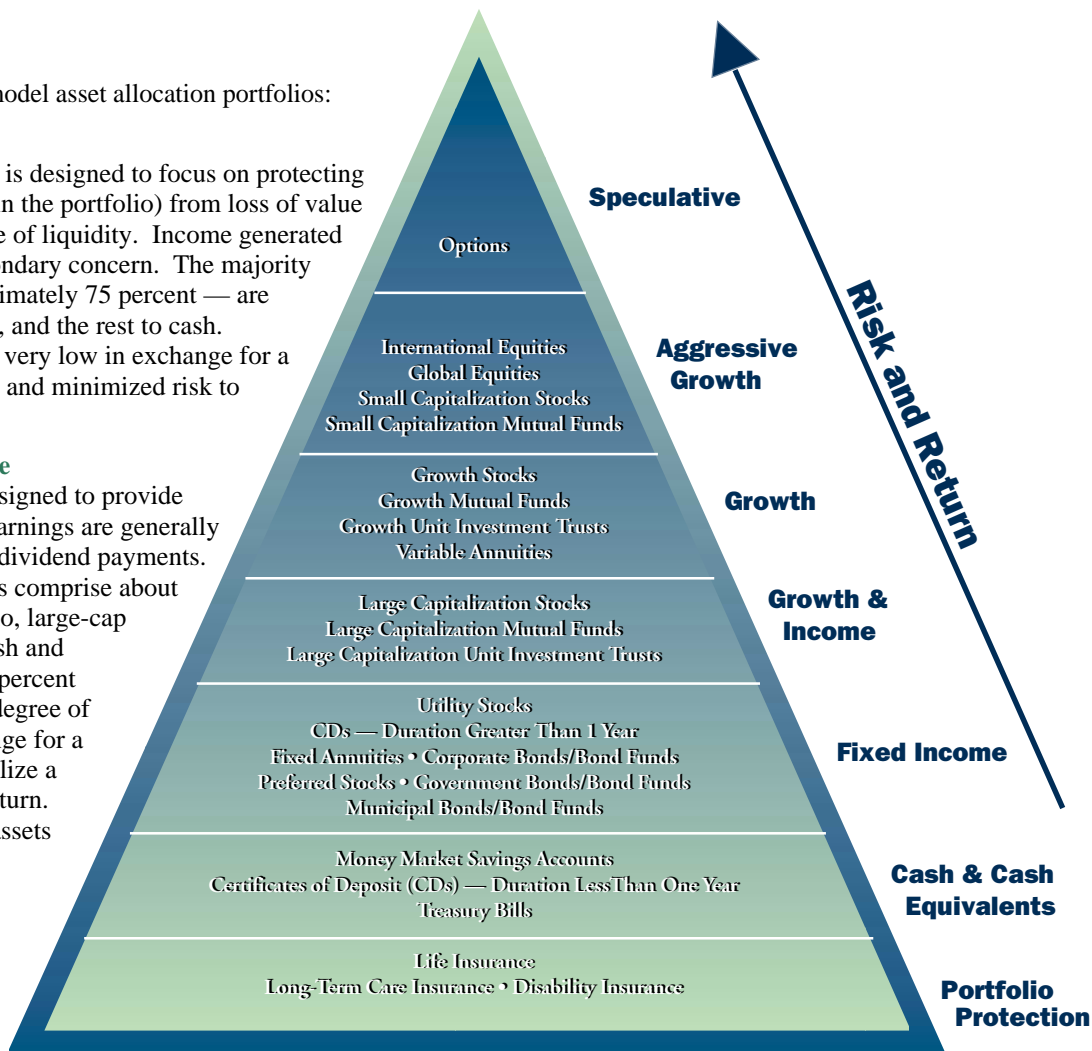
model asset allocation portfolios:

is designed to focus on protecting n the portfolio) from loss of value e of liquidity. Income generated ndary concern. The majority imately 75 percent — are , and the rest to cash. very low in exchange for a and minimized risk to

e
signed to provide arnings are generally dividend payments. s comprise about o, large-cap sh and percent degree of ge for a lize a turn. ssets

Options

International Equities
Global Equities
Small Capitalization Stocks
Small Capitalization Mutual Funds

Growth Stocks
Growth Mutual Funds
Growth Unit Investment Trusts
Variable Annuities

Large Capitalization Stocks
Large Capitalization Mutual Funds
Large Capitalization Unit Investment Trusts

Utility Stocks
CDs — Duration Greater Than 1 Year
Fixed Annuities • Corporate Bonds/Bond Funds
Preferred Stocks • Government Bonds/Bond Funds
Municipal Bonds/Bond Funds

Money Market Savings Accounts
Certificates of Deposit (CDs) — Duration LessThan One Year
Treasury Bills

Life Insurance
Long-Term Care Insurance • Disability Insurance

Speculative

Aggressive Growth

Growth

Growth & Income

Fixed Income

Cash & Cash Equivalents

Portfolio Protection

Risk and Return